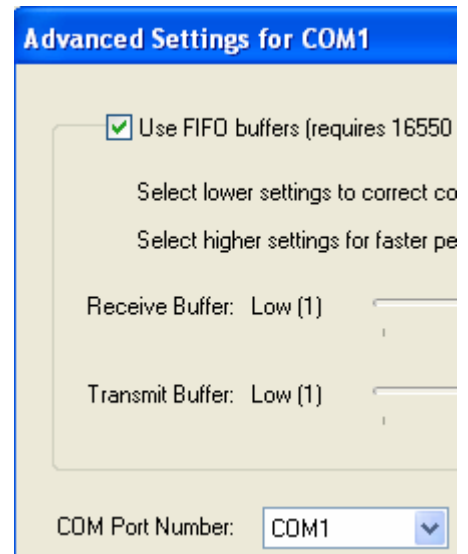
Advanced Settings for COM1

Use FIFO buffers (requires 16550

Select lower settings to correct co

Select higher settings for faster pe

Receive Buffer: Low (1)

Transmit Buffer: Low (1)

COM Port Number: COM1